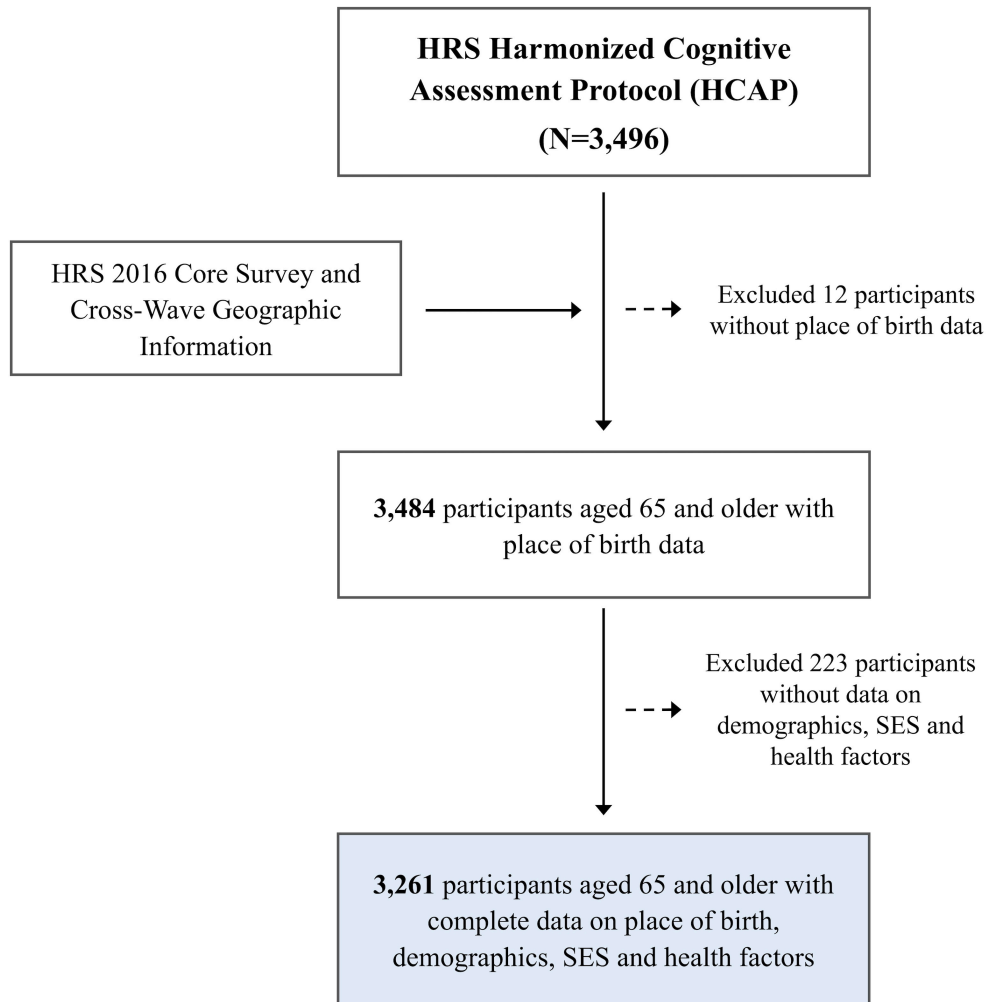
HRS Harmonized Cognitive Assessment Protocol (HCAP) (N=3,496)

HRS 2016 Core Survey and Cross-Wave Geographic Information

Excluded 12 participants without place of birth data

3,484 participants aged 65 and older with place of birth data

Excluded 223 participants without data on demographics, SES and health factors

3,261 participants aged 65 and older with complete data on place of birth, demographics, SES and health factors